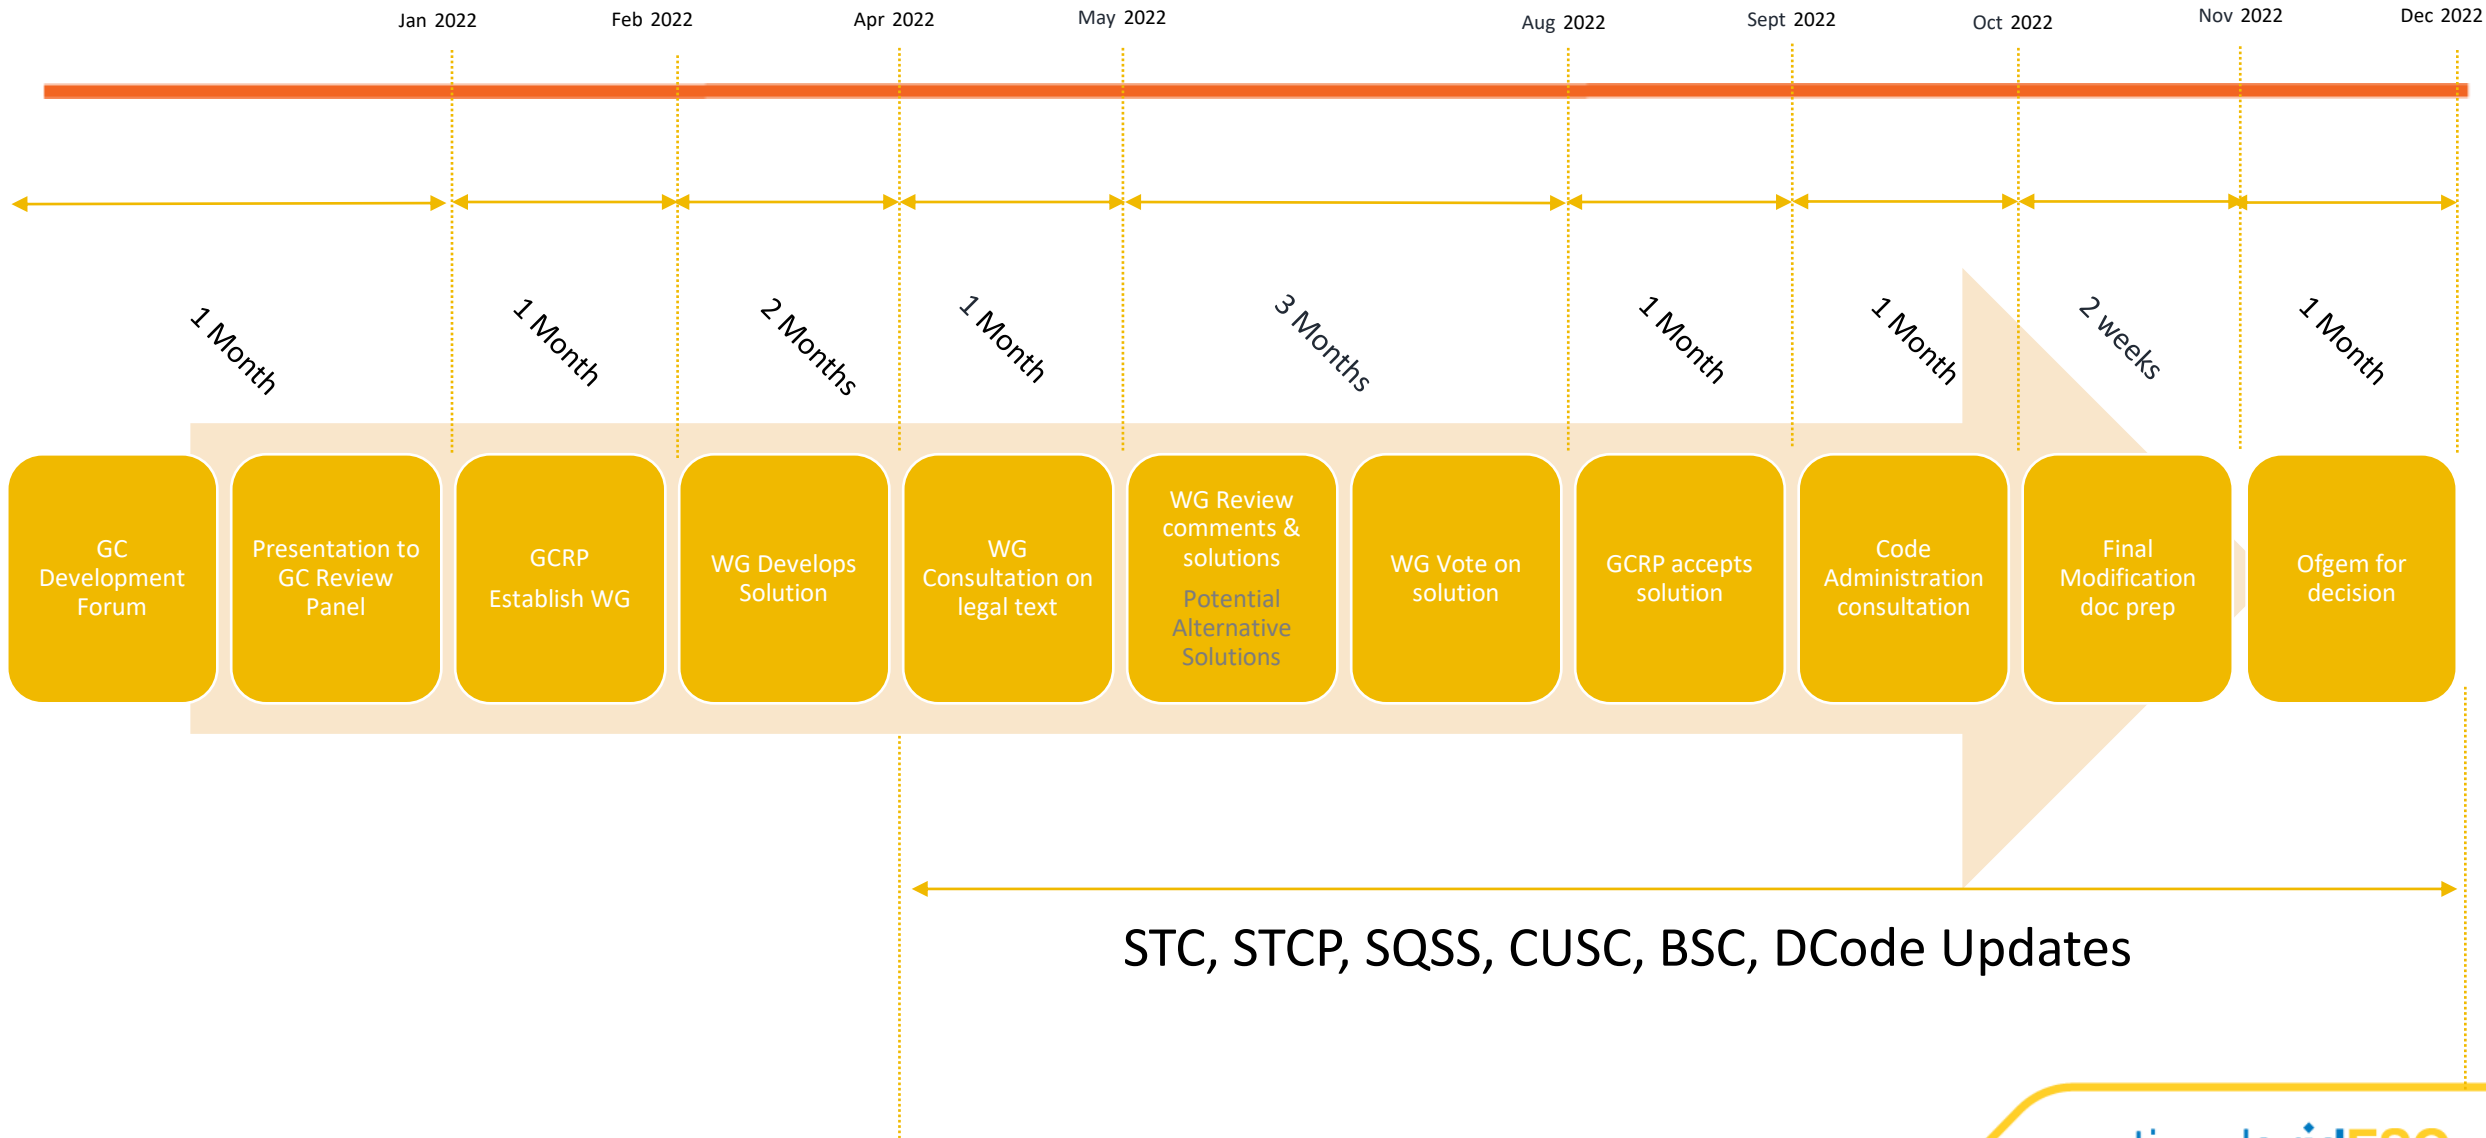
Jan 2022 Feb 2022 Apr 2022 May 2022 Aug 2022 Sept 2022 Oct 2022 Nov 2022 Dec 2022

1 Month

1 Month

2 Months

1 Month

3 Months

1 Month

1 Month

2 weeks

1 Month

GC Development Forum

Presentation to GC Review Panel

GCRP Establish WG

WG Develops Solution

WG Consultation on legal text

WG Review comments & solutions

Potential Alternative Solutions

WG Vote on solution

GCRP accepts solution

Code Administration consultation

Final Modification doc prep

Ofgem for decision

STC, STCP, SQSS, CUSC, BSC, DCode Updates